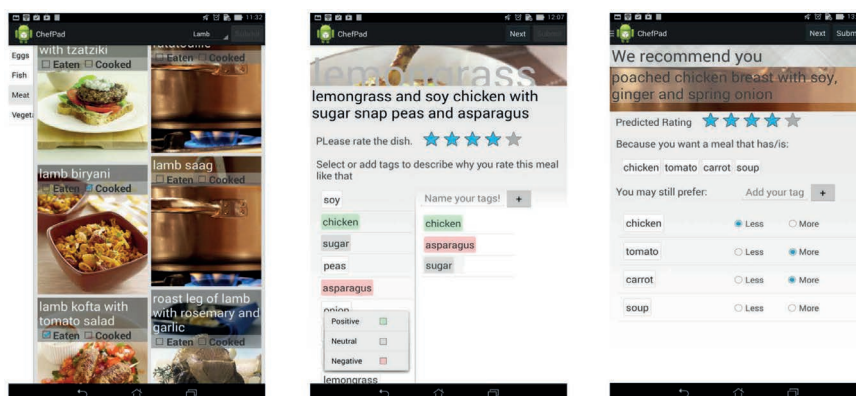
11:32
ChefPad
Lamb
Eggs
Fish
Meat
Veget
with tzatziki
Eaten Cooked
ratatouille
Eaten Cooked
lamb biryani
Eaten Cooked
lamb saag
Eaten Cooked
lamb kofta with tomato salad
Eaten Cooked
roast leg of lamb with rosemary and garlic
Eaten Cooked

12:07
ChefPad
Next Submit
lemongrass
lemongrass and soy chicken with sugar snap peas and asparagus
PLease rate the dish.
Select or add tags to describe why you rate this meal like that
soy
chicken
sugar
peas
asparagus
onion
lemongrass
Positive
Neutral
Negative
Name your tags! +
chicken
asparagus
sugar

12
ChefPad
Next Subm
We recommend you
poached chicken breast with soy, ginger and spring onion
Predicted Rating
Because you want a meal that has/is:
chicken tomato carrot soup
You may still prefer:
Add your tag +
chicken Less More
tomato Less More
carrot Less More
soup Less More